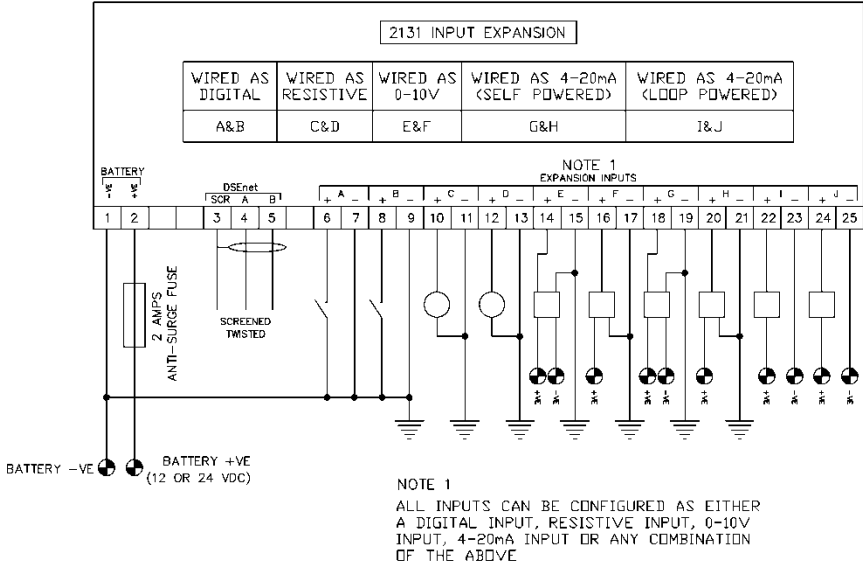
2131 INPUT EXPANSION

| WIRED AS DIGITAL | WIRED AS RESISTIVE | WIRED AS 0-10V | WIRED AS 4-20mA (SELF POWERED) | WIRED AS 4-20mA (LOOP POWERED) |
|---|---|---|---|---|
| A&B | C&D | E&F | G&H | I&J |

BATTERY
-VE +VE

DSEnet
SCR A B

NOTE 1
EXPANSION INPUTS

+ A – + B – + C – + D – + E – + F – + G – + H – + I – + J –

1 2 3 4 5 6 7 8 9 10 11 12 13 14 15 16 17 18 19 20 21 22 23 24 25

2 AMPS ANTI-SURGE FUSE

SCREENED TWISTED

3+ 3- 3+ 3+ 3- 3+ 3+ 3- 3+ 3-

BATTERY –VE

BATTERY +VE (12 OR 24 VDC)

NOTE 1
ALL INPUTS CAN BE CONFIGURED AS EITHER A DIGITAL INPUT, RESISTIVE INPUT, 0-10V INPUT, 4-20mA INPUT OR ANY COMBINATION OF THE ABOVE